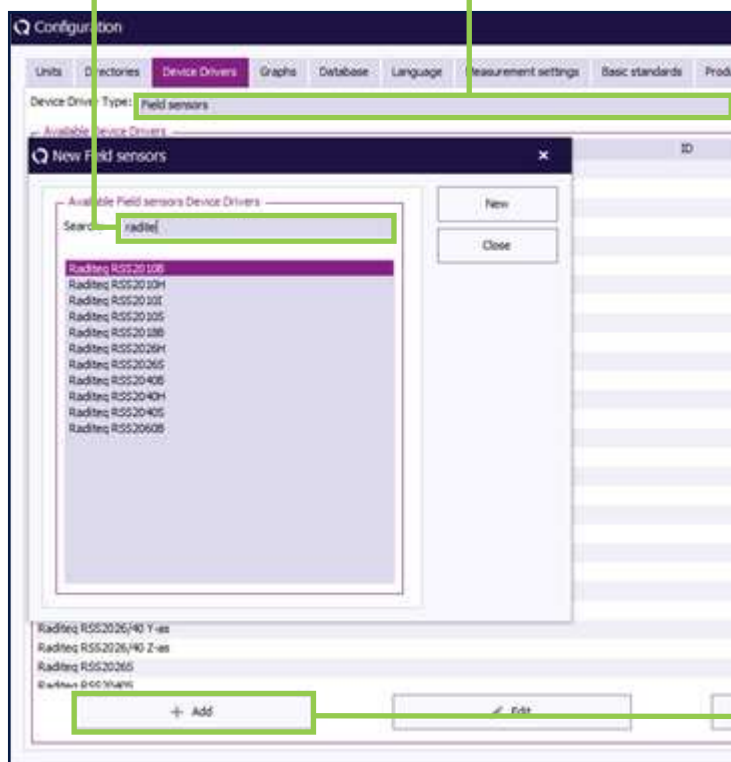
Configuration

Units Directories Device Drivers Graphs Database Language Measurement settings Basic standards Prod

Device Driver Type: Field sensors

Available Device Drivers

ID

New Field sensors ×

Available Field sensors Device Drivers

Search: raditeq

Raditeq RSS2010B
Raditeq RSS2010H
Raditeq RSS2010I
Raditeq RSS2010S
Raditeq RSS2018B
Raditeq RSS2026H
Raditeq RSS2026S
Raditeq RSS2040B
Raditeq RSS2040H
Raditeq RSS2040S
Raditeq RSS2060B

New

Close

Raditeq RSS2026/40 Y-as
Raditeq RSS2026/40 Z-as
Raditeq RSS2026S
Raditeq RSS2040S

+ Add

Edit